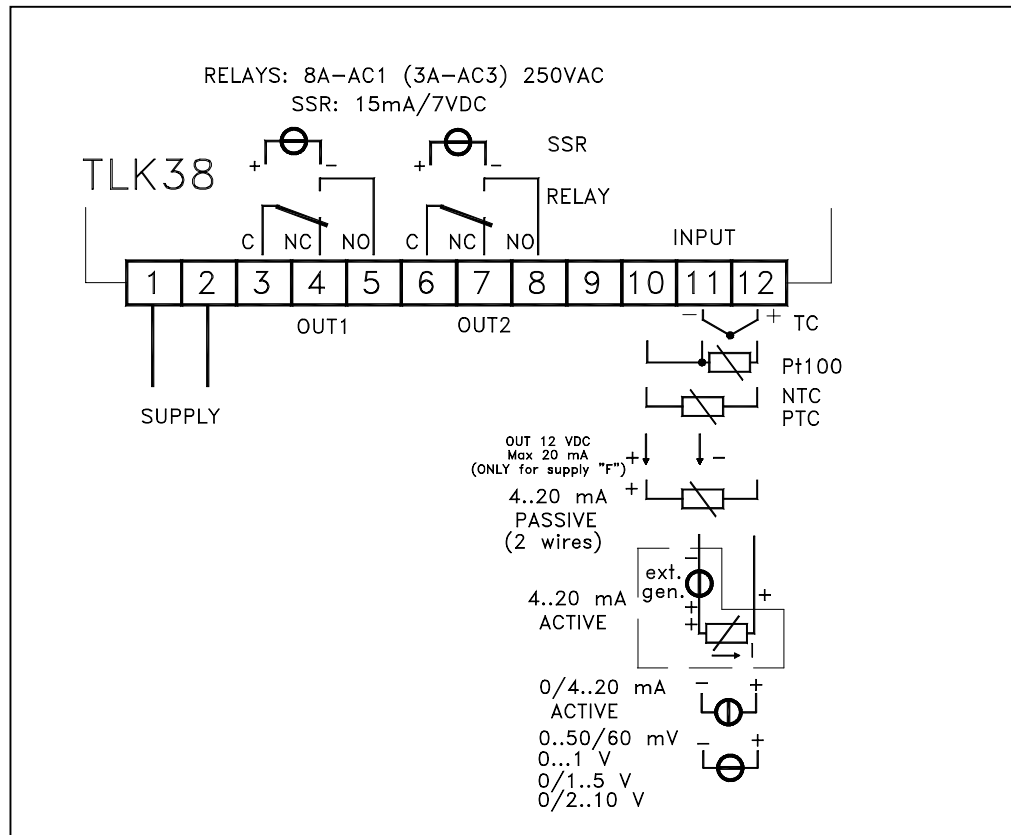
RELAYS: 8A–AC1 (3A–AC3) 250VAC
SSR: 15mA/7VDC

TLK38

+ –
+ –
SSR
RELAY

C NC NO C NC NO

INPUT

| 1 | 2 | 3 | 4 | 5 | 6 | 7 | 8 | 9 | 10 | 11 | 12 |
|---|---|---|---|---|---|---|---|---|---|---|---|

OUT1 OUT2

– + TC

Pt100

NTC
PTC

SUPPLY

OUT 12 VDC
Max 20 mA
(ONLY for supply "F")
+ –

4..20 mA
PASSIVE
(2 wires)
+

ext.
gen.
– + +

4..20 mA
ACTIVE
+

0/4..20 mA
ACTIVE
– +

0..50/60 mV
0...1 V
0/1..5 V
0/2..10 V
– +